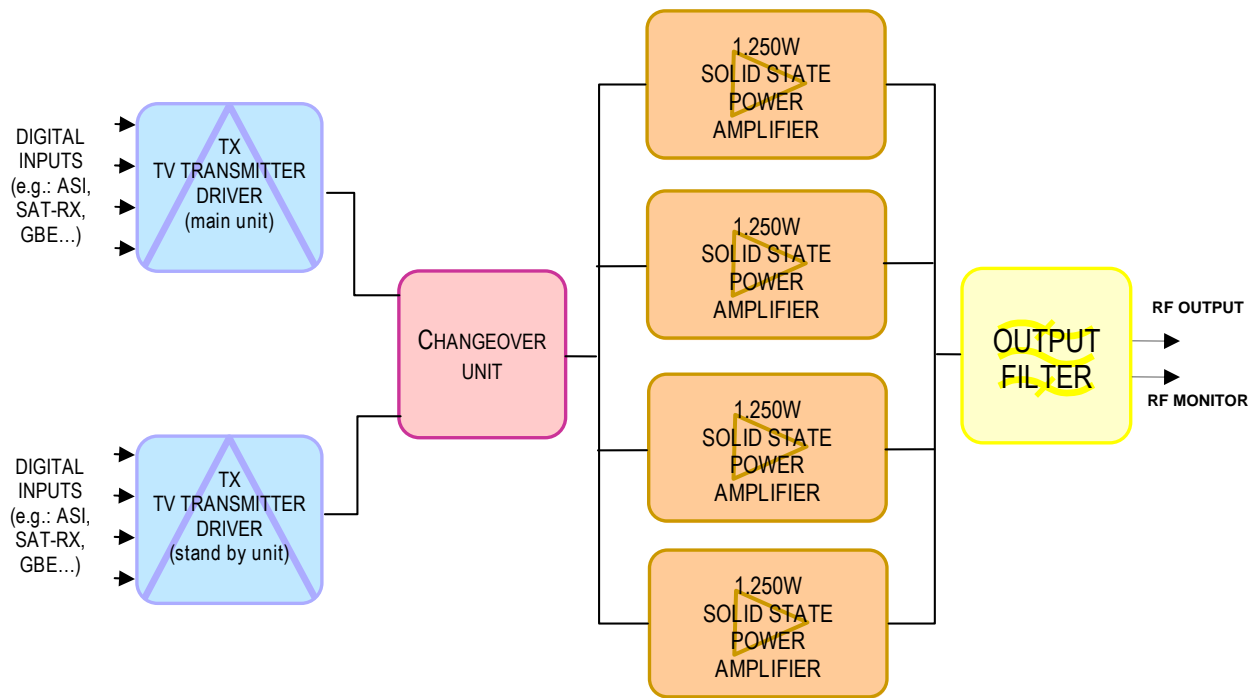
DIGITAL INPUTS (e.g.: ASI, SAT-RX, GBE…)

TX
TV TRANSMITTER
DRIVER
(main unit)

DIGITAL INPUTS (e.g.: ASI, SAT-RX, GBE…)

TX
TV TRANSMITTER
DRIVER
(stand by unit)

CHANGEOVER
UNIT

1.250W
SOLID STATE
POWER
AMPLIFIER

1.250W
SOLID STATE
POWER
AMPLIFIER

1.250W
SOLID STATE
POWER
AMPLIFIER

1.250W
SOLID STATE
POWER
AMPLIFIER

OUTPUT
FILTER

RF OUTPUT

RF MONITOR